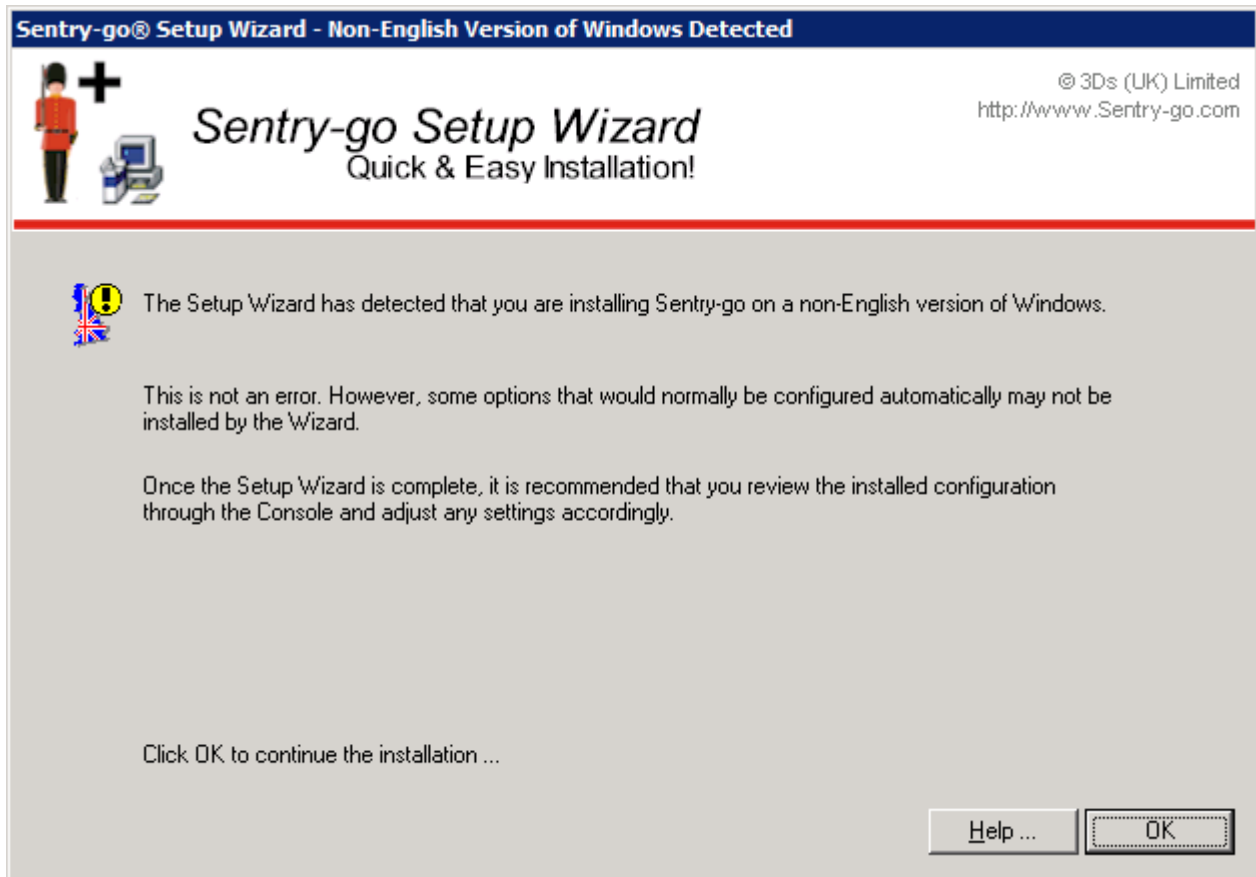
Sentry-go® Setup Wizard - Non-English Version of Windows Detected

Sentry-go Setup Wizard
Quick & Easy Installation!

© 3Ds (UK) Limited
http://www.Sentry-go.com

The Setup Wizard has detected that you are installing Sentry-go on a non-English version of Windows.

This is not an error. However, some options that would normally be configured automatically may not be installed by the Wizard.

Once the Setup Wizard is complete, it is recommended that you review the installed configuration through the Console and adjust any settings accordingly.

Click OK to continue the installation ...

Help ...

OK